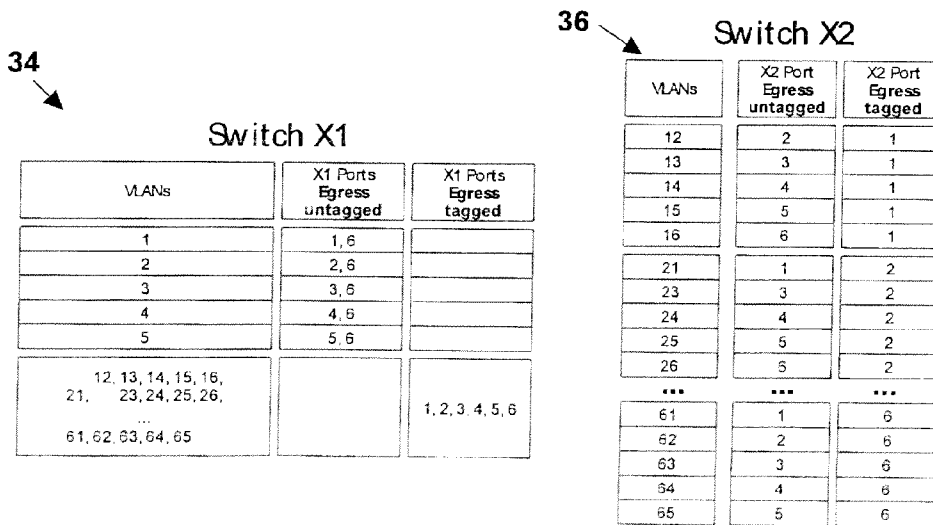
34

Switch X1

| VLANs | X1 Ports Egress untagged | X1 Ports Egress tagged |
|---|---|---|
| 1 | 1, 6 | |
| 2 | 2, 6 | |
| 3 | 3, 6 | |
| 4 | 4, 6 | |
| 5 | 5, 6 | |
| 12, 13, 14, 15, 16, 21, 23, 24, 25, 26, ... 61, 62, 63, 64, 65 | | 1, 2, 3, 4, 5, 6 |

36

Switch X2

| VLANs | X2 Port Egress untagged | X2 Port Egress tagged |
|---|---|---|
| 12 | 2 | 1 |
| 13 | 3 | 1 |
| 14 | 4 | 1 |
| 15 | 5 | 1 |
| 16 | 6 | 1 |
| 21 | 1 | 2 |
| 23 | 3 | 2 |
| 24 | 4 | 2 |
| 25 | 5 | 2 |
| 26 | 6 | 2 |
| ... | ... | ... |
| 61 | 1 | 6 |
| 62 | 2 | 6 |
| 63 | 3 | 6 |
| 64 | 4 | 6 |
| 65 | 5 | 6 |